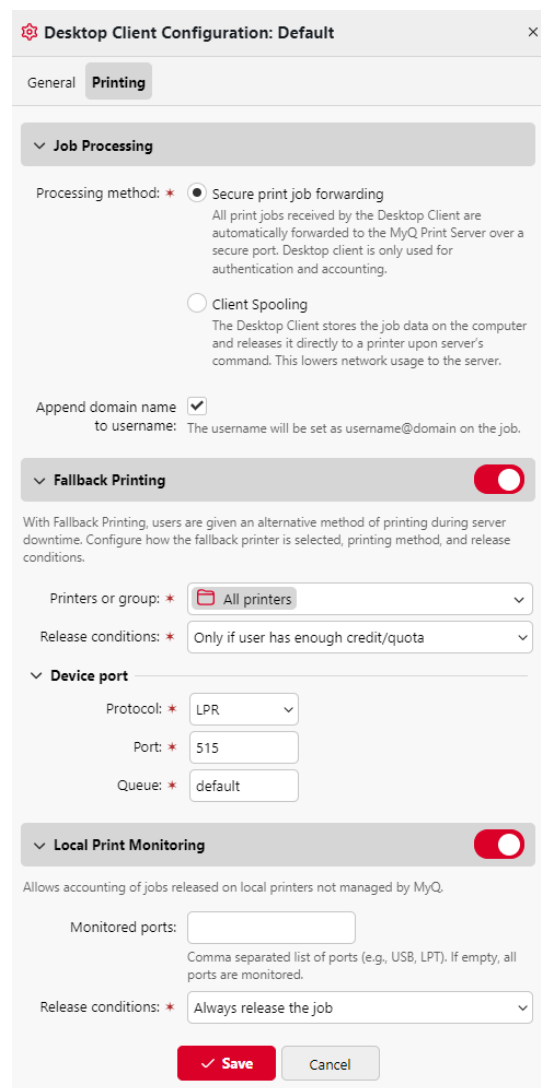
Desktop Client Configuration: Default

×

General Printing

Job Processing

Processing method: *

Secure print job forwarding
All print jobs received by the Desktop Client are automatically forwarded to the MyQ Print Server over a secure port. Desktop client is only used for authentication and accounting.

Client Spooling
The Desktop Client stores the job data on the computer and releases it directly to a printer upon server's command. This lowers network usage to the server.

Append domain name to username:
The username will be set as username@domain on the job.

Fallback Printing

With Fallback Printing, users are given an alternative method of printing during server downtime. Configure how the fallback printer is selected, printing method, and release conditions.

Printers or group: * All printers

Release conditions: * Only if user has enough credit/quota

Device port

Protocol: * LPR

Port: * 515

Queue: * default

Local Print Monitoring

Allows accounting of jobs released on local printers not managed by MyQ.

Monitored ports:
Comma separated list of ports (e.g., USB, LPT). If empty, all ports are monitored.

Release conditions: * Always release the job

Save Cancel